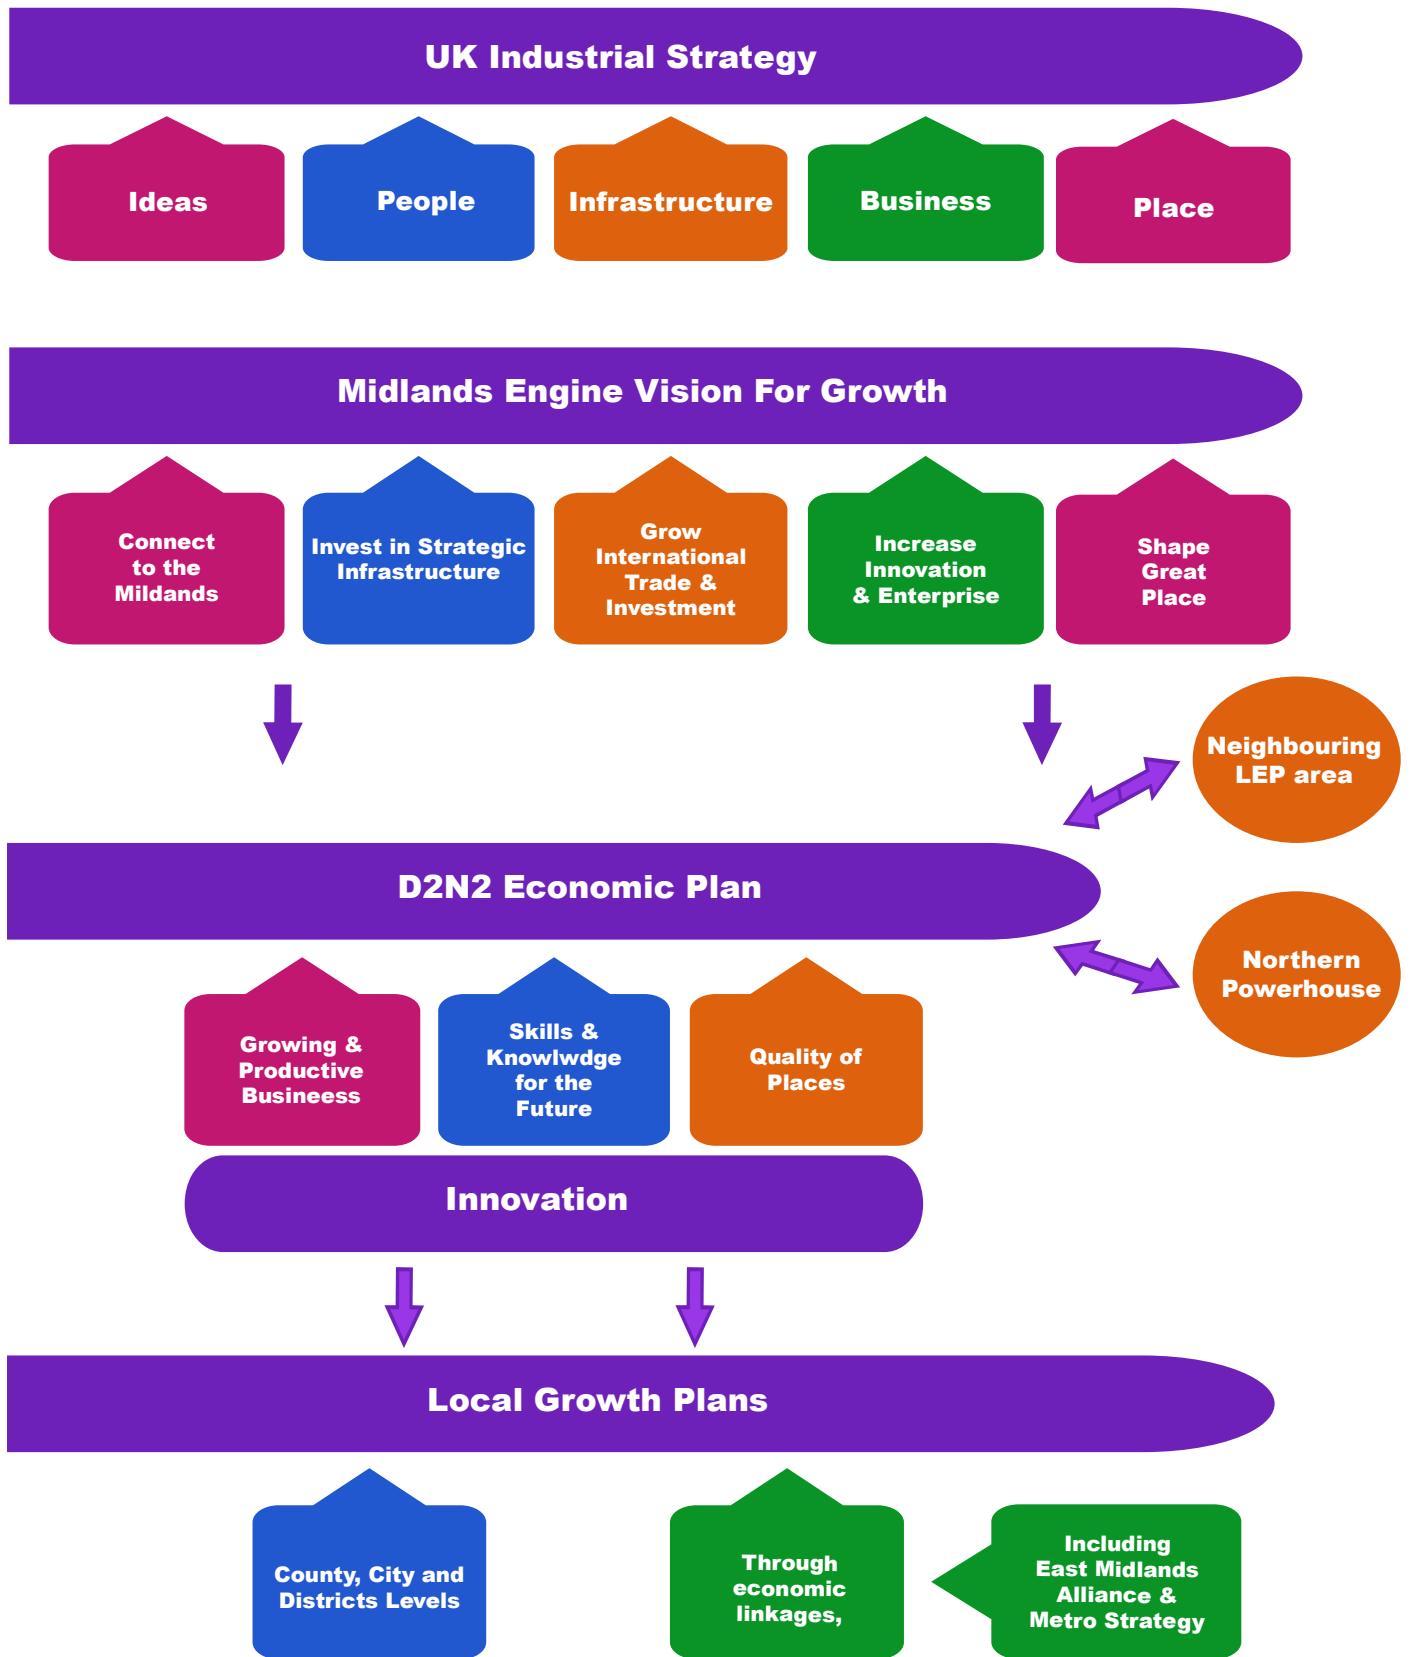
UK Industrial Strategy

Ideas

People

Infrastructure

Business

Place

Midlands Engine Vision For Growth

Connect to the Mildands

Invest in Strategic Infrastructure

Grow International Trade & Investment

Increase Innovation & Enterprise

Shape Great Place

Neighbouring LEP area

D2N2 Economic Plan

Northern Powerhouse

Growing & Productive Busineess

Skills & Knowlwdge for the Future

Quality of Places

Innovation

Local Growth Plans

County, City and Districts Levels

Through economic linkages,

Including East Midlands Alliance & Metro Strategy